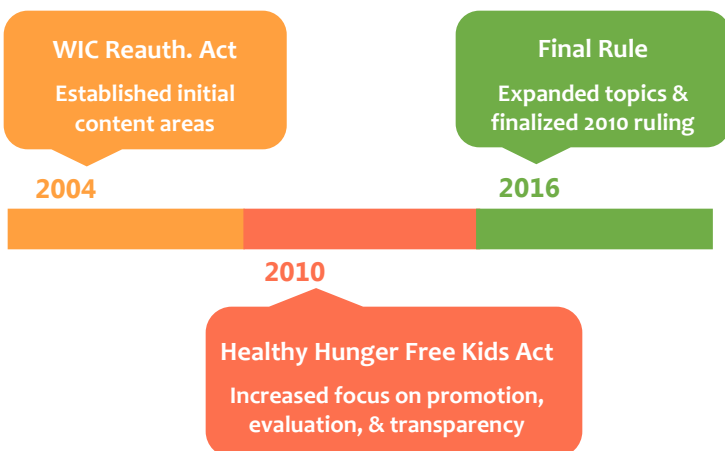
WIC Reauth. Act

Established initial content areas

2004

Final Rule

Expanded topics & finalized 2010 ruling

2016

2010

Healthy Hunger Free Kids Act

Increased focus on promotion, evaluation, & transparency